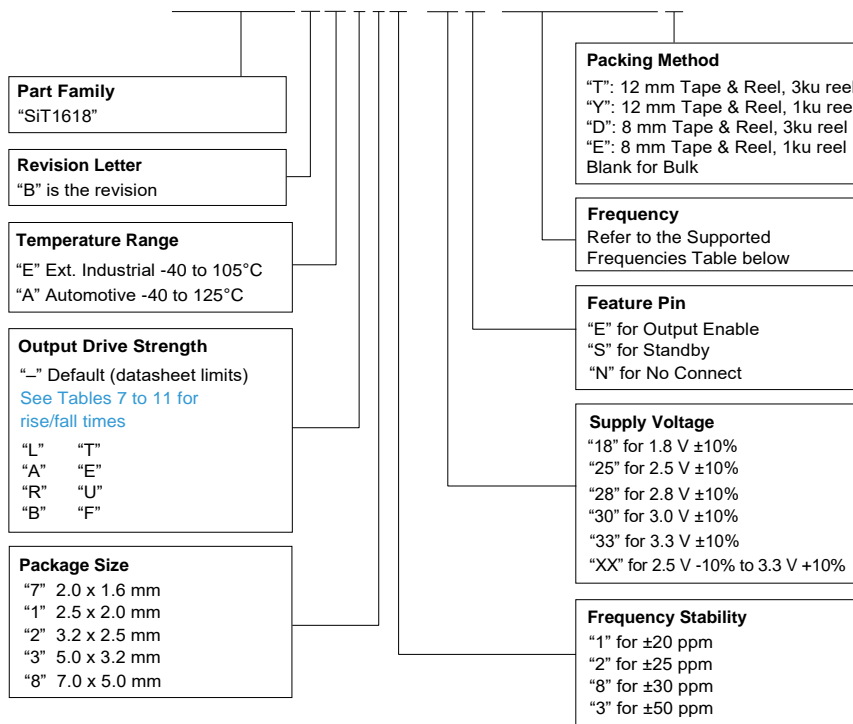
Part Family
"SiT1618"

Revision Letter
"B" is the revision

Temperature Range
"E" Ext. Industrial -40 to 105°C
"A" Automotive -40 to 125°C

Output Drive Strength
"–" Default (datasheet limits)
See Tables 7 to 11 for rise/fall times

| "L" | "T" |
|---|---|
| "A" | "E" |
| "R" | "U" |
| "B" | "F" |

Package Size
"7" 2.0 x 1.6 mm
"1" 2.5 x 2.0 mm
"2" 3.2 x 2.5 mm
"3" 5.0 x 3.2 mm
"8" 7.0 x 5.0 mm

Packing Method
"T": 12 mm Tape & Reel, 3ku reel
"Y": 12 mm Tape & Reel, 1ku reel
"D": 8 mm Tape & Reel, 3ku reel
"E": 8 mm Tape & Reel, 1ku reel
Blank for Bulk

Frequency
Refer to the Supported Frequencies Table below

Feature Pin
"E" for Output Enable
"S" for Standby
"N" for No Connect

Supply Voltage
"18" for 1.8 V ±10%
"25" for 2.5 V ±10%
"28" for 2.8 V ±10%
"30" for 3.0 V ±10%
"33" for 3.3 V ±10%
"XX" for 2.5 V -10% to 3.3 V +10%

Frequency Stability
"1" for ±20 ppm
"2" for ±25 ppm
"8" for ±30 ppm
"3" for ±50 ppm